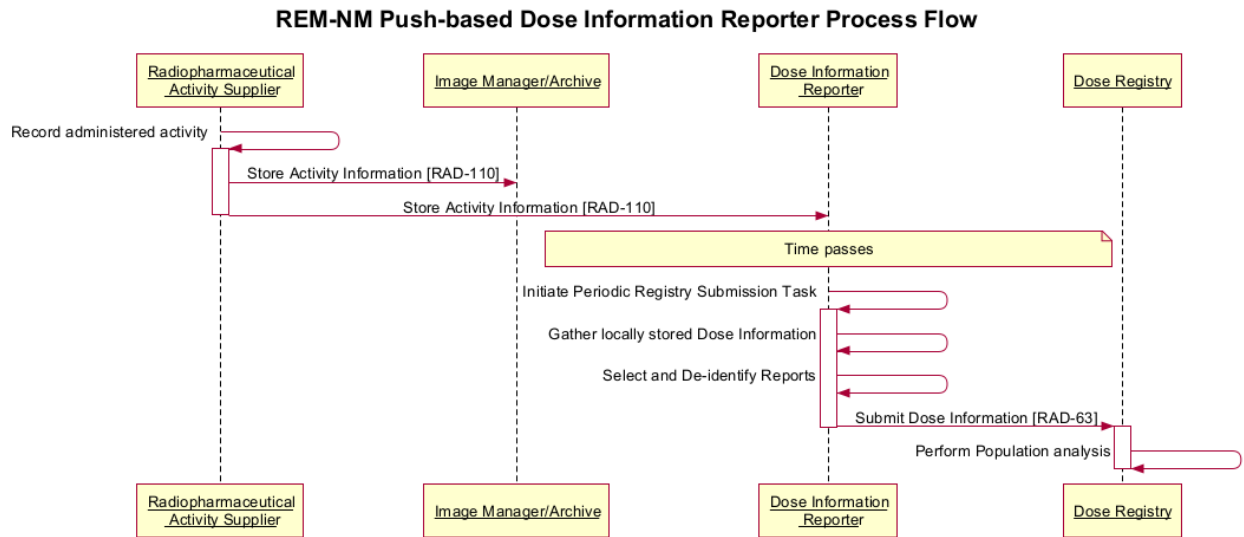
REM-NM Push-based Dose Information Reporter Process Flow

Radiopharmaceutical Activity Supplier

Image Manager/Archive

Dose Information Reporter

Dose Registry

Record administered activity

Store Activity Information [RAD-110]

Store Activity Information [RAD-110]

Time passes

Initiate Periodic Registry Submission Task

Gather locally stored Dose Information

Select and De-identify Reports

Submit Dose Information [RAD-63]

Perform Population analysis

Radiopharmaceutical Activity Supplier

Image Manager/Archive

Dose Information Reporter

Dose Registry